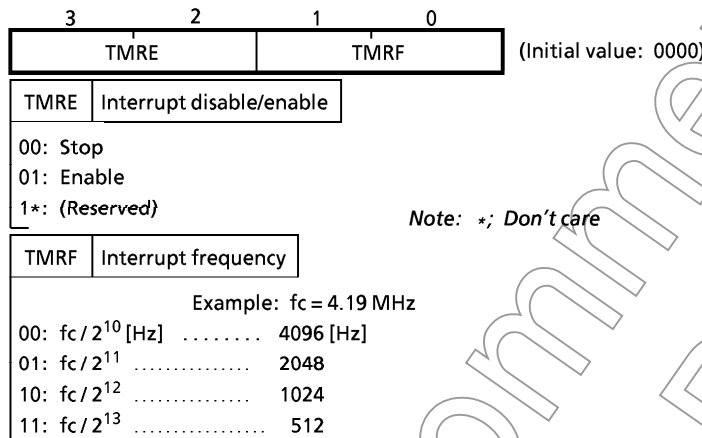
3 2 1 0

| TMRE | TMRF |
|---|---|

(Initial value: 0000)

TMRE | Interrupt disable/enable

00: Stop
01: Enable
1*: (Reserved)

Note: *; Don't care

TMRF | Interrupt frequency

Example: fc = 4.19 MHz
00: fc / $2^{10}$ [Hz] ........ 4096 [Hz]
01: fc / $2^{11}$ ............... 2048
10: fc / $2^{12}$ ............... 1024
11: fc / $2^{13}$ ............... 512